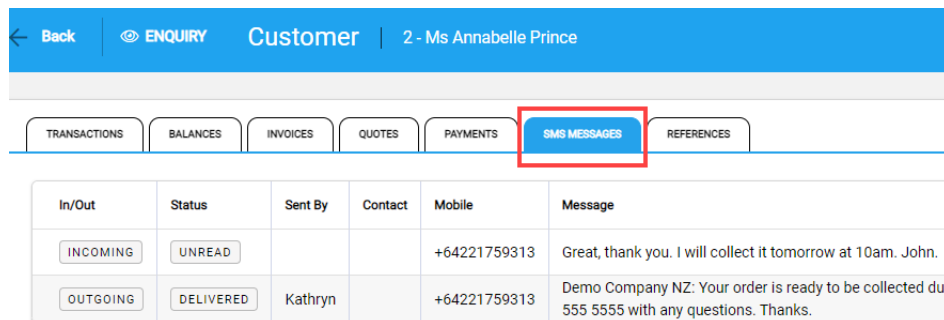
Back ENQUIRY Customer | 2 - Ms Annabelle Prince

TRANSACTIONS BALANCES INVOICES QUOTES PAYMENTS SMS MESSAGES REFERENCES

| In/Out | Status | Sent By | Contact | Mobile | Message |
|---|---|---|---|---|---|
| INCOMING | UNREAD | | | +64221759313 | Great, thank you. I will collect it tomorrow at 10am. John. |
| OUTGOING | DELIVERED | Kathryn | | +64221759313 | Demo Company NZ: Your order is ready to be collected du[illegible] 555 5555 with any questions. Thanks. |